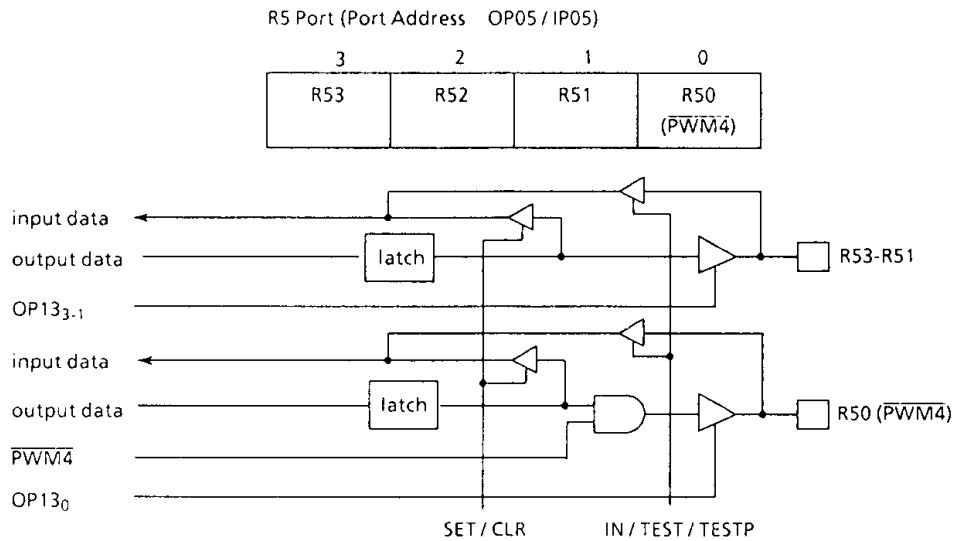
R5 Port (Port Address OP05 / IP05)

| 3 | 2 | 1 | 0 |
|---|---|---|---|
| R53 | R52 | R51 | R50 ($\overline{PWM4}$) |

input data
output data
latch
R53-R51
$OP13_{3-1}$
input data
output data
latch
R50 ($\overline{PWM4}$)
$\overline{PWM4}$
$OP13_0$
SET / CLR
IN / TEST / TESTP